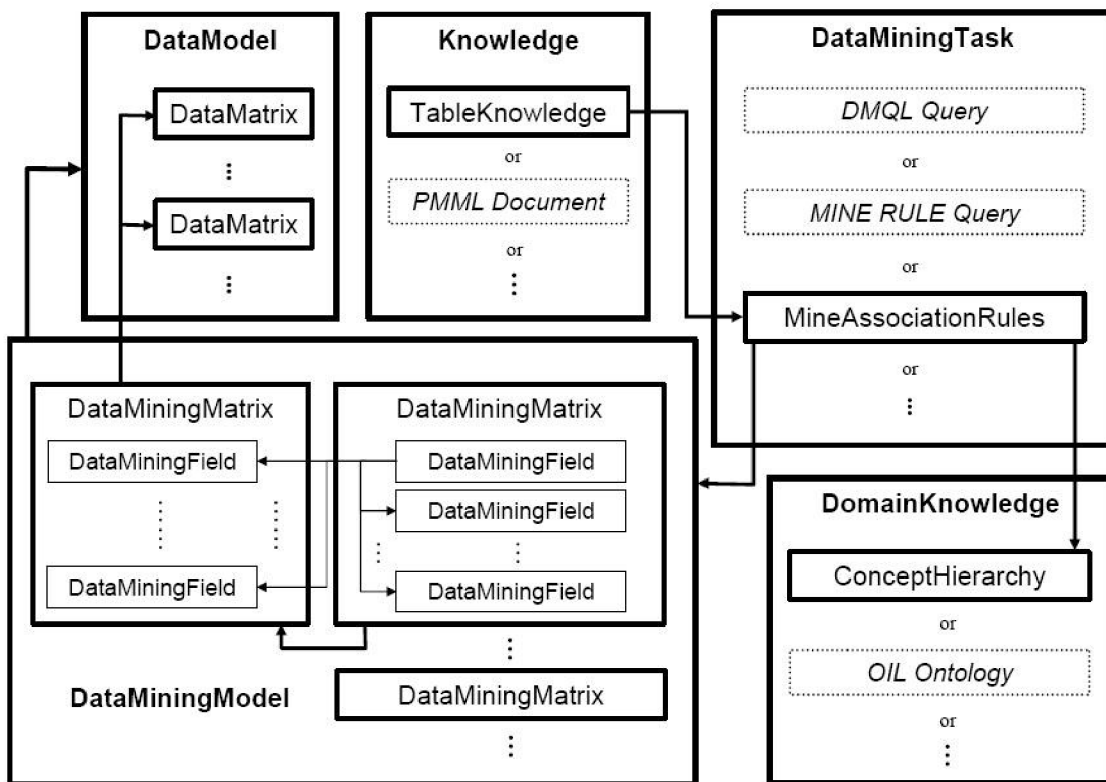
DataModel

DataMatrix

⋮

DataMatrix

⋮

Knowledge

TableKnowledge

or

PMML Document

or

⋮

DataMiningTask

DMQL Query

or

MINE RULE Query

or

MineAssociationRules

or

⋮

DataMiningMatrix

DataMiningField

⋮

⋮

DataMiningField

DataMiningMatrix

DataMiningField

DataMiningField

⋮

⋮

DataMiningField

⋮

DataMiningModel

DataMiningMatrix

⋮

DomainKnowledge

ConceptHierarchy

or

OIL Ontology

or

⋮